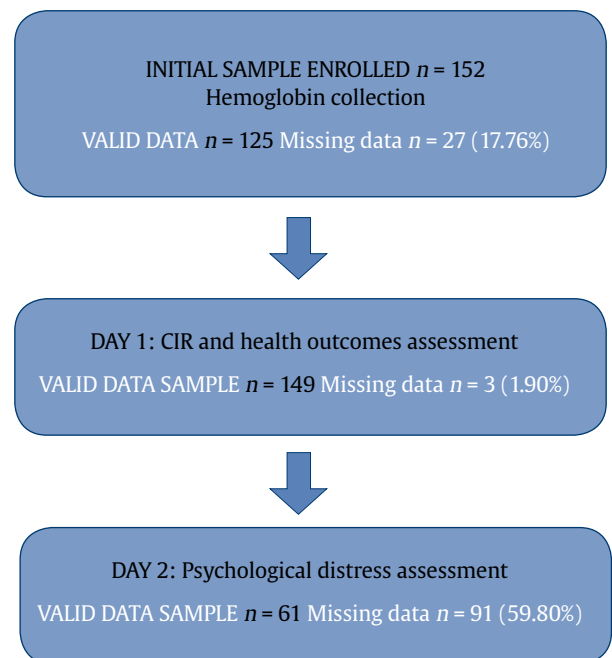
INITIAL SAMPLE ENROLLED $n$ = 152
Hemoglobin collection

VALID DATA $n$ = 125 Missing data $n$ = 27 (17.76%)

DAY 1: CIR and health outcomes assessment

VALID DATA SAMPLE $n$ = 149 Missing data $n$ = 3 (1.90%)

DAY 2: Psychological distress assessment

VALID DATA SAMPLE $n$ = 61 Missing data $n$ = 91 (59.80%)